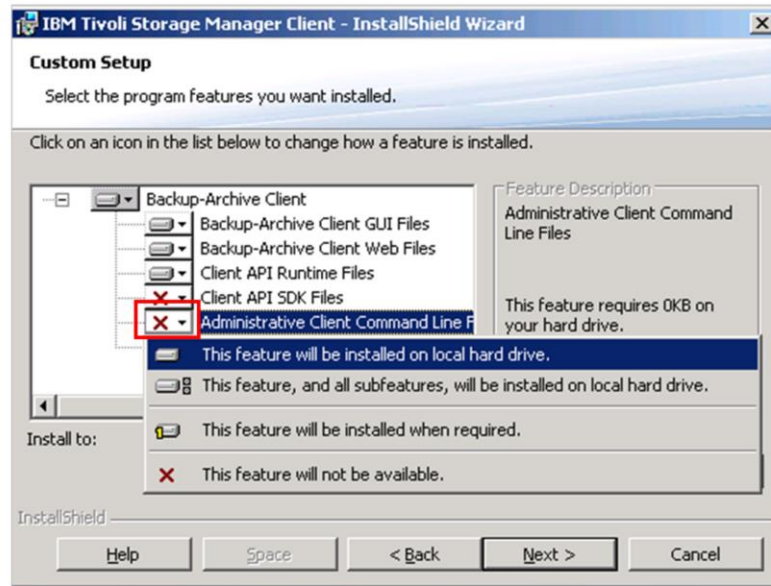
IBM Tivoli Storage Manager Client - InstallShield Wizard

Custom Setup

Select the program features you want installed.

Click on an icon in the list below to change how a feature is installed.

Backup-Archive Client
Backup-Archive Client GUI Files
Backup-Archive Client Web Files
Client API Runtime Files
Client API SDK Files
Administrative Client Command Line F

Feature Description
Administrative Client Command Line Files

This feature requires 0KB on your hard drive.

This feature will be installed on local hard drive.
This feature, and all subfeatures, will be installed on local hard drive.
This feature will be installed when required.
This feature will not be available.

Install to:

InstallShield

Help
Space
< Back
Next >
Cancel